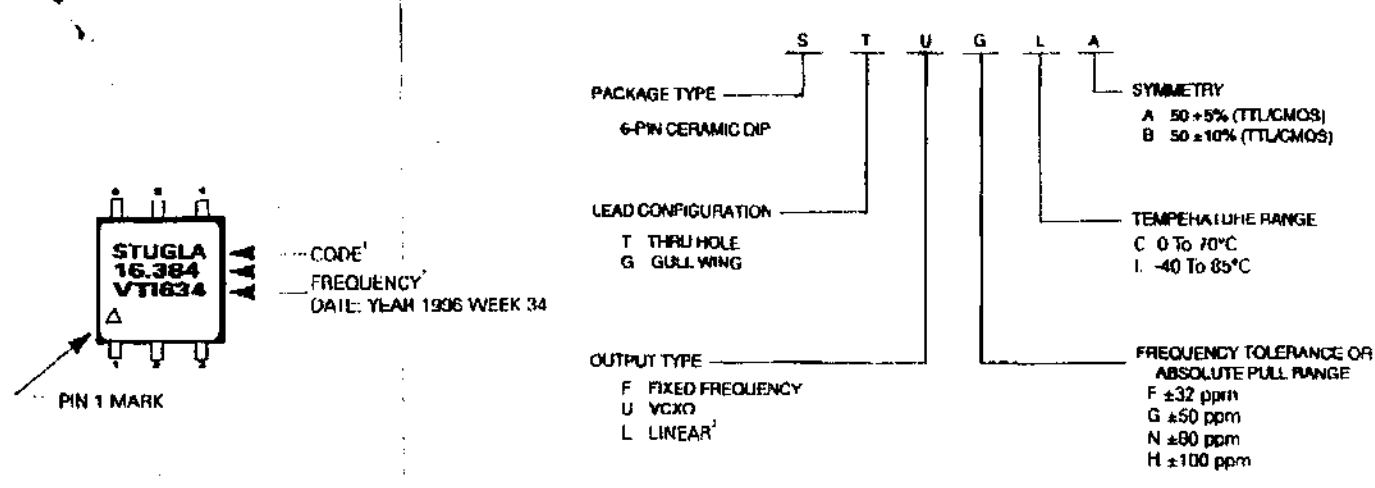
STUGLA
16.384
VT1634
CODE$^1$
FREQUENCY$^1$
DATE: YEAR 1996 WEEK 34
PIN 1 MARK

S T U G L A

PACKAGE TYPE
6-PIN CERAMIC DIP

LEAD CONFIGURATION
T THRU HOLE
G GULL WING

OUTPUT TYPE
F FIXED FREQUENCY
U VCXO
L LINEAR$^1$

SYMMETRY
A 50 ±5% (TTL/CMOS)
B 50 ±10% (TTL/CMOS)

TEMPERATURE RANGE
C 0 To 70°C
I -40 To 85°C

FREQUENCY TOLERANCE OR ABSOLUTE PULL RANGE
F ±32 ppm
G ±50 ppm
N ±80 ppm
H ±100 ppm